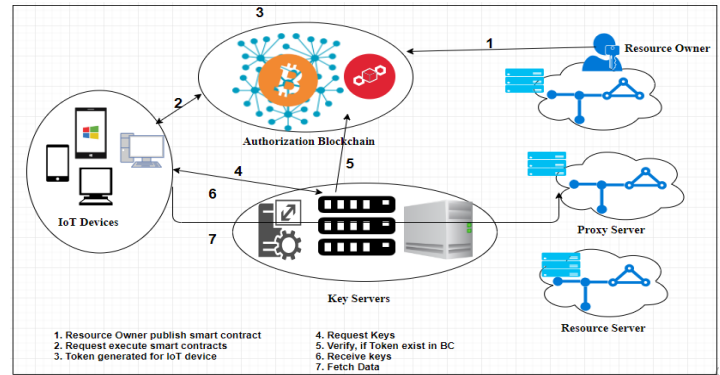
3

1

Resource Owner

2

Authorization Blockchain

5

4

6

IoT Devices

Proxy Server

7

Key Servers

1. Resource Owner publish smart contract
2. Request execute smart contracts
3. Token generated for IoT device

4. Request Keys
5. Verify, if Token exist in BC
6. Receive keys
7. Fetch Data

Resource Server